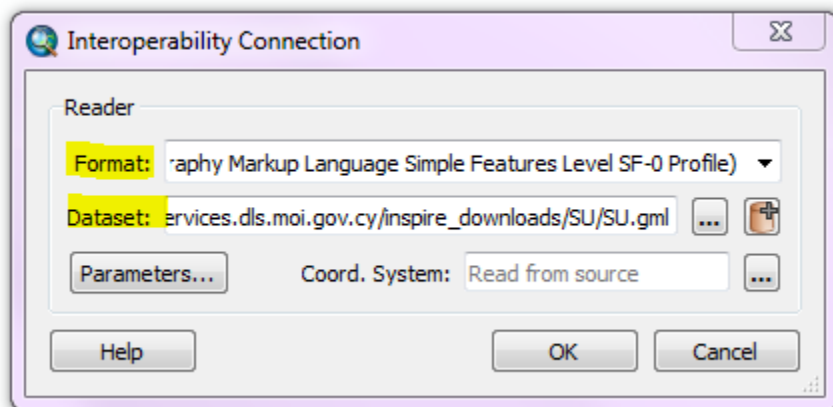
Interoperability Connection

Reader

Format: raphy Markup Language Simple Features Level SF-0 Profile)

Dataset: ervices.dls.moi.gov.cy/inspire_downloads/SU/SU.gml ...

Parameters... Coord. System: Read from source ...

Help OK Cancel